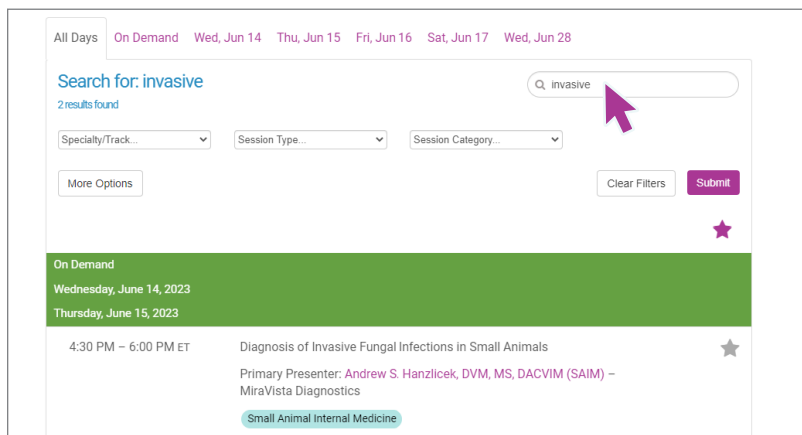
All Days On Demand Wed, Jun 14 Thu, Jun 15 Fri, Jun 16 Sat, Jun 17 Wed, Jun 28

Search for: invasive

2 results found

invasive

Specialty/Track... Session Type... Session Category...

More Options

Clear Filters Submit

On Demand

Wednesday, June 14, 2023

Thursday, June 15, 2023

4:30 PM – 6:00 PM ET

Diagnosis of Invasive Fungal Infections in Small Animals

Primary Presenter: Andrew S. Hanzlicek, DVM, MS, DACVIM (SAIM) – MiraVista Diagnostics

Small Animal Internal Medicine